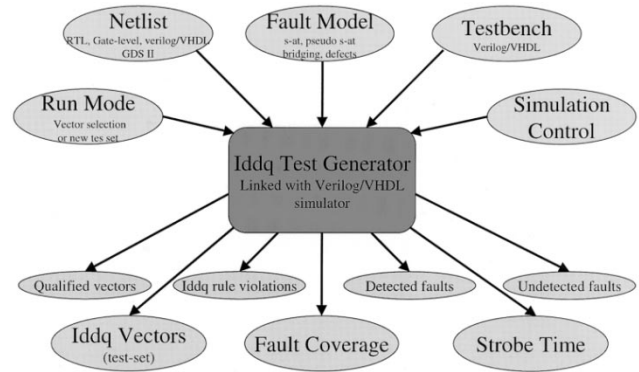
Netlist
RTL, Gate-level, verilog/VHDL
GDS II

Fault Model
s-at, pseudo s-at
bridging, defects

Testbench
Verilog/VHDL

Run Mode
Vector selection
or new tes set

Simulation
Control

Iddq Test Generator
Linked with Verilog/VHDL
simulator

Qualified vectors

Iddq rule violations

Detected faults

Undetected faults

Iddq Vectors
(test-set)

Fault Coverage

Strobe Time